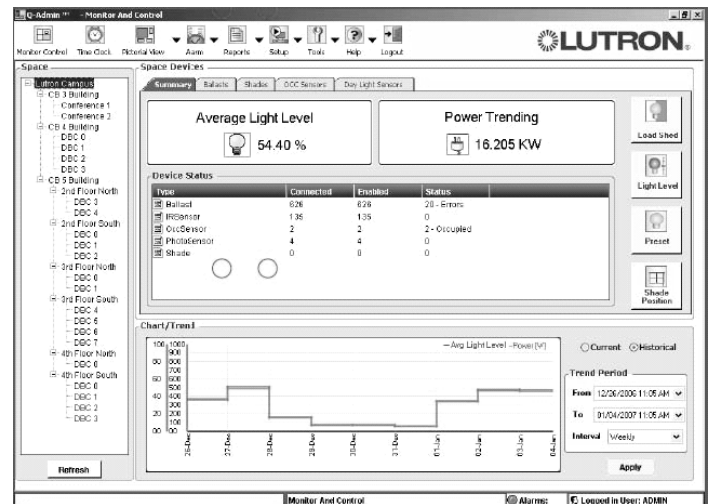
Q-Admin™ - Monitor And Control

Monitor Control
Time Clock
Pictorial View
Alarm
Reports
Setup
Tools
Help
Logout

LUTRON

Space

Lutron Campus
CB 3 Building
Conference 1
Conference 2
CB 4 Building
DBC 0
DBC 1
DBC 2
DBC 3
CB 5 Building
2nd Floor North
DBC 3
DBC 4
2nd Floor South
DBC 0
DBC 1
DBC 2
3rd Floor North
DBC 0
DBC 1
3rd Floor South
DBC 4
DBC 5
DBC 6
DBC 7
4th Floor North
DBC 0
4th Floor South
DBC 0
DBC 1
DBC 2
DBC 3

Refresh

Space Devices

Summary
Ballasts
Shades
OCC Sensors
Day Light Sensors

Average Light Level
54.40 %

Power Trending
16.205 KW

Device Status

| Type | Connected | Enabled | Status |
|---|---|---|---|
| Ballast | 626 | 626 | 20 - Errors |
| IRSensor | 135 | 135 | 0 |
| OccSensor | 2 | 2 | 2 - Occupied |
| PhotoSensor | 4 | 4 | 0 |
| Shade | 0 | 0 | 0 |

Load Shed
Light Level
Preset
Shade Position

Chart/Trend

— Avg Light Level — Power (W)

100 1000
900
80 800
700
60 600
500
40 400
300
20 200
100
00 00

26-Dec
27-Dec
28-Dec
29-Dec
30-Dec
31-Dec
01-Jan
02-Jan
03-Jan
04-Jan

Current
Historical

Trend Period
From 12/26/2006 11:05 AM
To 01/04/2007 11:05 AM
Interval Weekly

Apply

Monitor And Control
Alarms:
Logged in User: ADMIN